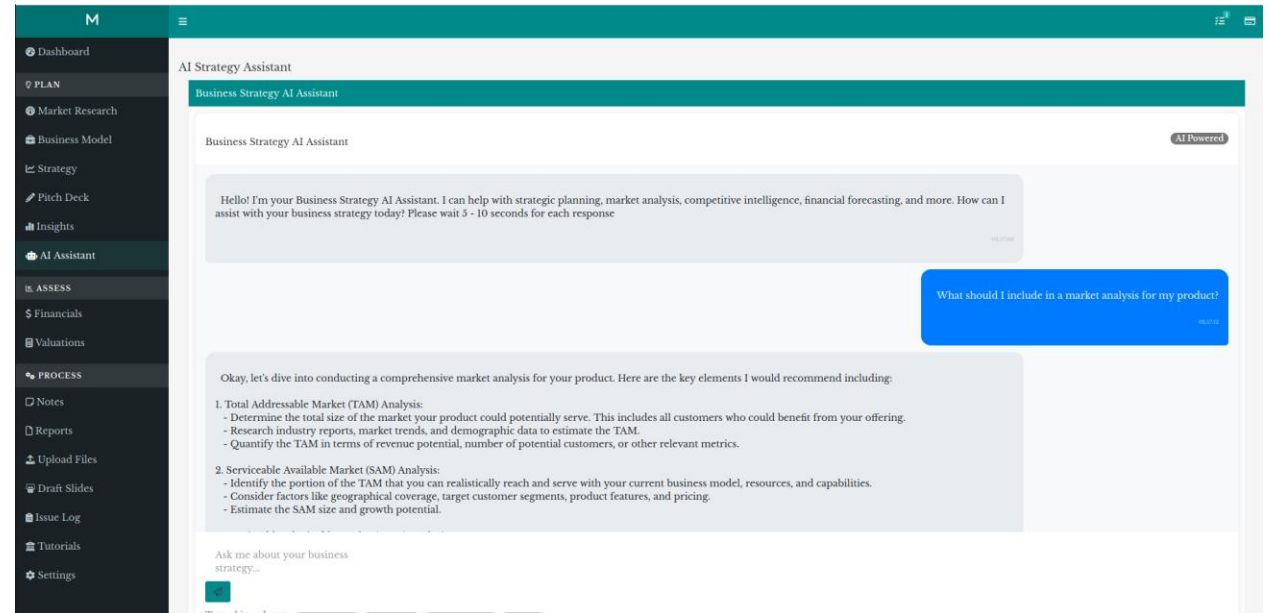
M

Dashboard
PLAN
Market Research
Business Model
Strategy
Pitch Deck
Insights
AI Assistant
ASSESS
$ Financials
Valuations
PROCESS
Notes
Reports
Upload Files
Draft Slides
Issue Log
Tutorials
Settings

AI Strategy Assistant

Business Strategy AI Assistant

Business Strategy AI Assistant

AI Powered

Hello! I'm your Business Strategy AI Assistant. I can help with strategic planning, market analysis, competitive intelligence, financial forecasting, and more. How can I assist with your business strategy today? Please wait 5 - 10 seconds for each response

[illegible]

What should I include in a market analysis for my product?

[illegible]

Okay, let's dive into conducting a comprehensive market analysis for your product. Here are the key elements I would recommend including:

1. Total Addressable Market (TAM) Analysis:
- Determine the total size of the market your product could potentially serve. This includes all customers who could benefit from your offering.
- Research industry reports, market trends, and demographic data to estimate the TAM.
- Quantify the TAM in terms of revenue potential, number of potential customers, or other relevant metrics.

2. Serviceable Available Market (SAM) Analysis:
- Identify the portion of the TAM that you can realistically reach and serve with your current business model, resources, and capabilities.
- Consider factors like geographical coverage, target customer segments, product features, and pricing.
- Estimate the SAM size and growth potential.

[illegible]

Ask me about your business strategy...

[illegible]